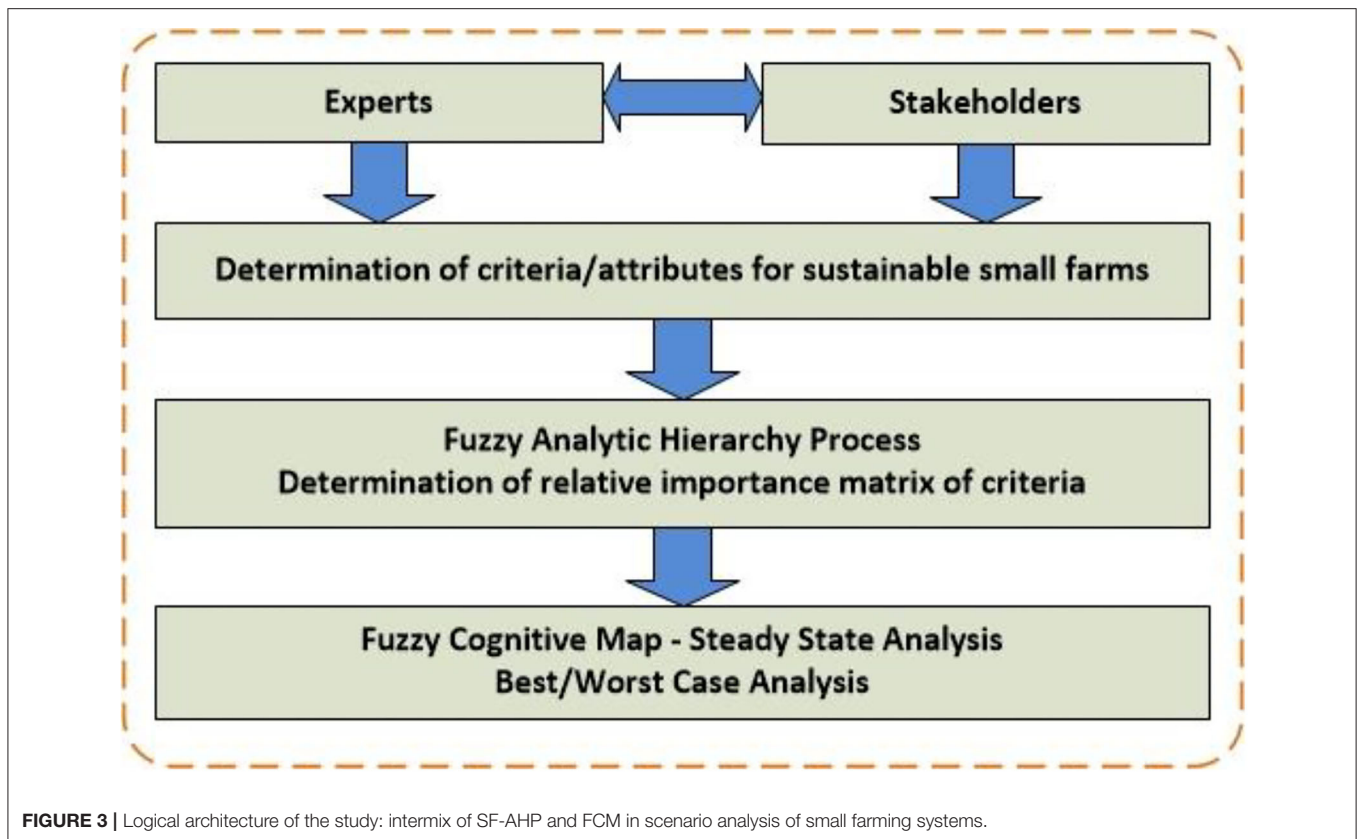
Experts

Stakeholders

Determination of criteria/attributes for sustainable small farms

Fuzzy Analytic Hierarchy Process
Determination of relative importance matrix of criteria

Fuzzy Cognitive Map - Steady State Analysis
Best/Worst Case Analysis

FIGURE 3 | Logical architecture of the study: intermix of SF-AHP and FCM in scenario analysis of small farming systems.